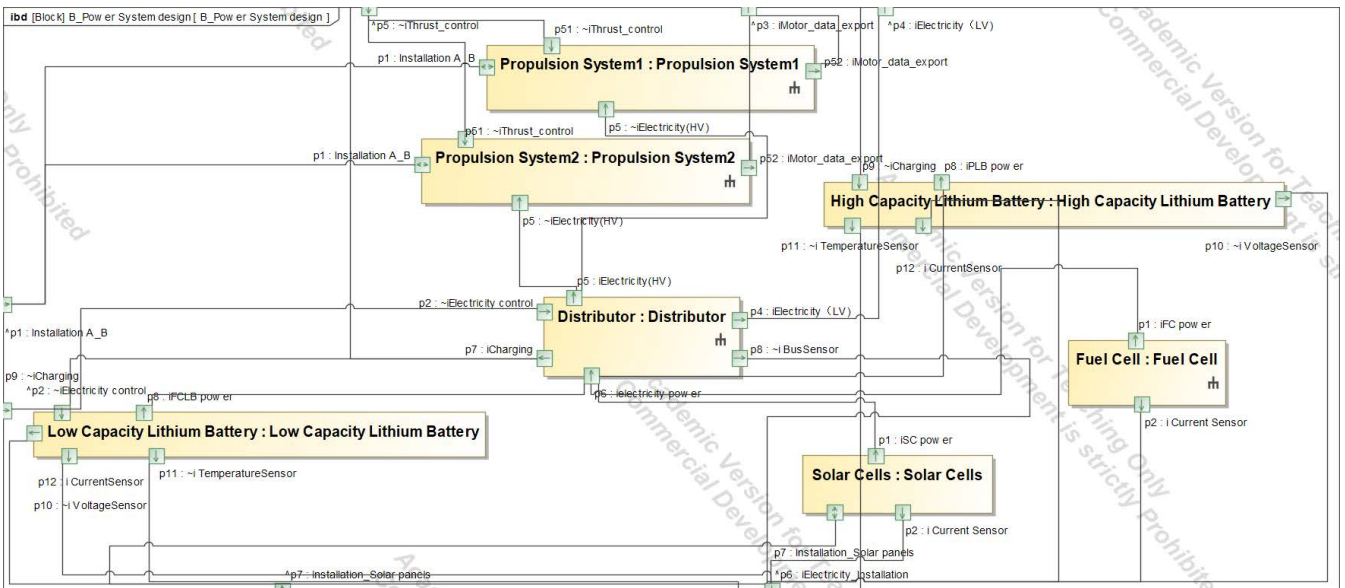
ibd [Block] B_Pow er System design [ B_Pow er System design ]

^p5 : ~iThrust_control
p51 : ~iThrust_control
^p3 : iMotor_data_export
^p4 : iElectricity（LV）
p1 : Installation A_B
Propulsion System1 : Propulsion System1
p52 : iMotor_data_export
p5 : ~iElectricity(HV)
p51 : ~iThrust_control
p1 : Installation A_B
Propulsion System2 : Propulsion System2
p52 : iMotor_data_export
p9 : ~iCharging
p8 : iPLB pow er
High Capacity Lithium Battery : High Capacity Lithium Battery
p5 : ~iElectricity(HV)
p11 : ~i TemperatureSensor
p10 : ~i VoltageSensor
p12 : i CurrentSensor
p5 : iElectricity(HV)
p2 : ~iElectricity control
Distributor : Distributor
p4 : iElectricity（LV）
p1 : iFC pow er
^p1 : Installation A_B
p7 : iCharging
p8 : ~i BusSensor
Fuel Cell : Fuel Cell
p9 : ~iCharging
^p2 : ~iElectricity control
p6 : iFCLB pow er
p6 : ielectricity pow er
Low Capacity Lithium Battery : Low Capacity Lithium Battery
p2 : i Current Sensor
p1 : iSC pow er
p12 : i CurrentSensor
p11 : ~i TemperatureSensor
Solar Cells : Solar Cells
p10 : ~i VoltageSensor
p2 : i Current Sensor
p7 : installation_Solar panels
^p7 : installation_Solar panels
^p6 : iElectricity_installation

Academic Version for Teaching Only
Commercial Development is strictly Prohibited